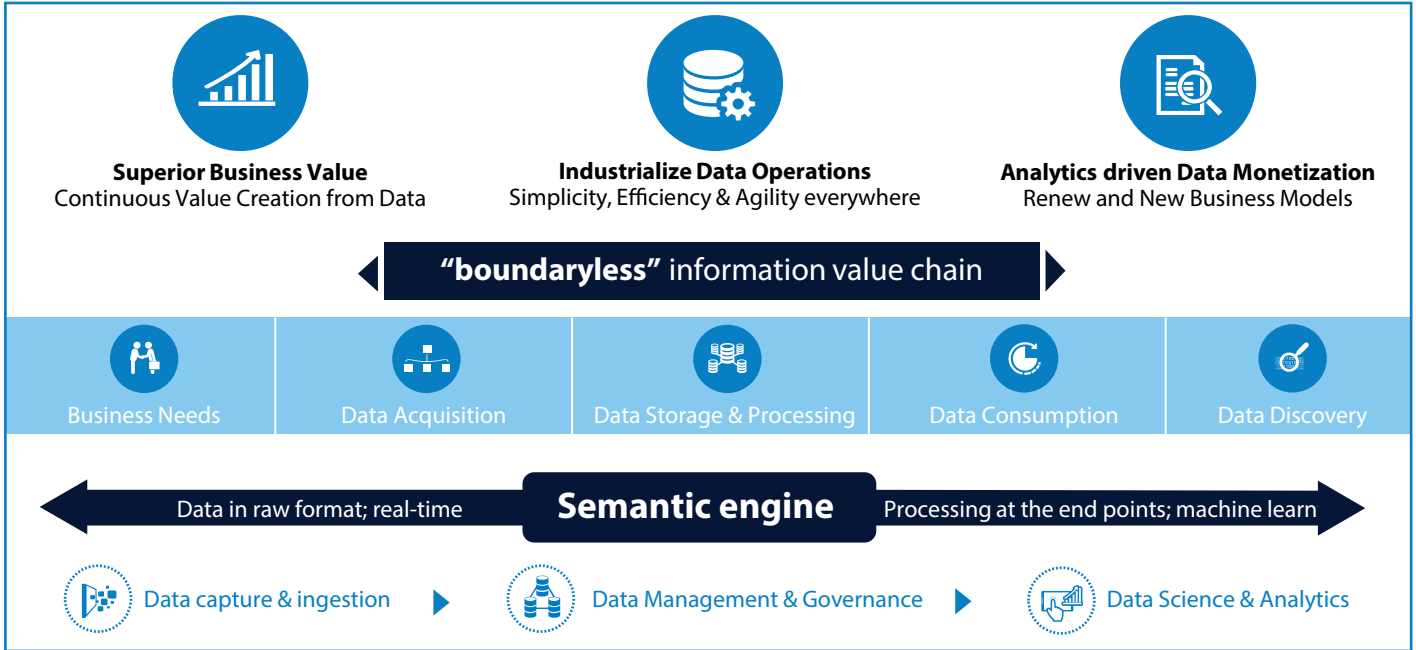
**Superior Business Value**
Continuous Value Creation from Data

**Industrialize Data Operations**
Simplicity, Efficiency & Agility everywhere

**Analytics driven Data Monetization**
Renew and New Business Models

**"boundaryless"** information value chain

| Business Needs | Data Acquisition | Data Storage & Processing | Data Consumption | Data Discovery |
|---|---|---|---|---|

Data in raw format; real-time **Semantic engine** Processing at the end points; machine learn

Data capture & ingestion

Data Management & Governance

Data Science & Analytics